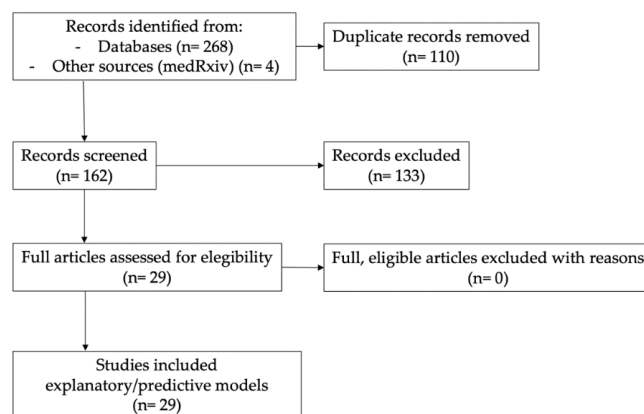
Records identified from:
- Databases (n= 268)
- Other sources (medRxiv) (n= 4)

Duplicate records removed
(n= 110)

Records screened
(n= 162)

Records excluded
(n= 133)

Full articles assessed for elegibility
(n= 29)

Full, eligible articles excluded with reasons
(n= 0)

Studies included
explanatory/predictive models
(n= 29)